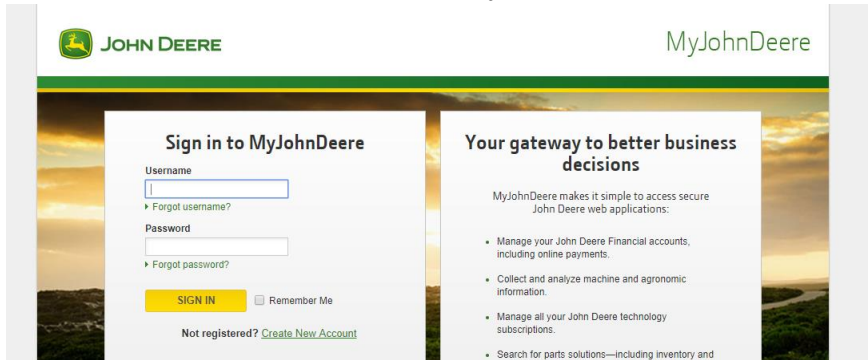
JOHN DEERE

MyJohnDeere

Sign in to MyJohnDeere

Username

▸ Forgot username?

Password

▸ Forgot password?

SIGN IN

Remember Me

Not registered? Create New Account

Your gateway to better business decisions

MyJohnDeere makes it simple to access secure John Deere web applications:

- Manage your John Deere Financial accounts, including online payments.
- Collect and analyze machine and agronomic information.
- Manage all your John Deere technology subscriptions.
- Search for parts solutions—including inventory and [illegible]